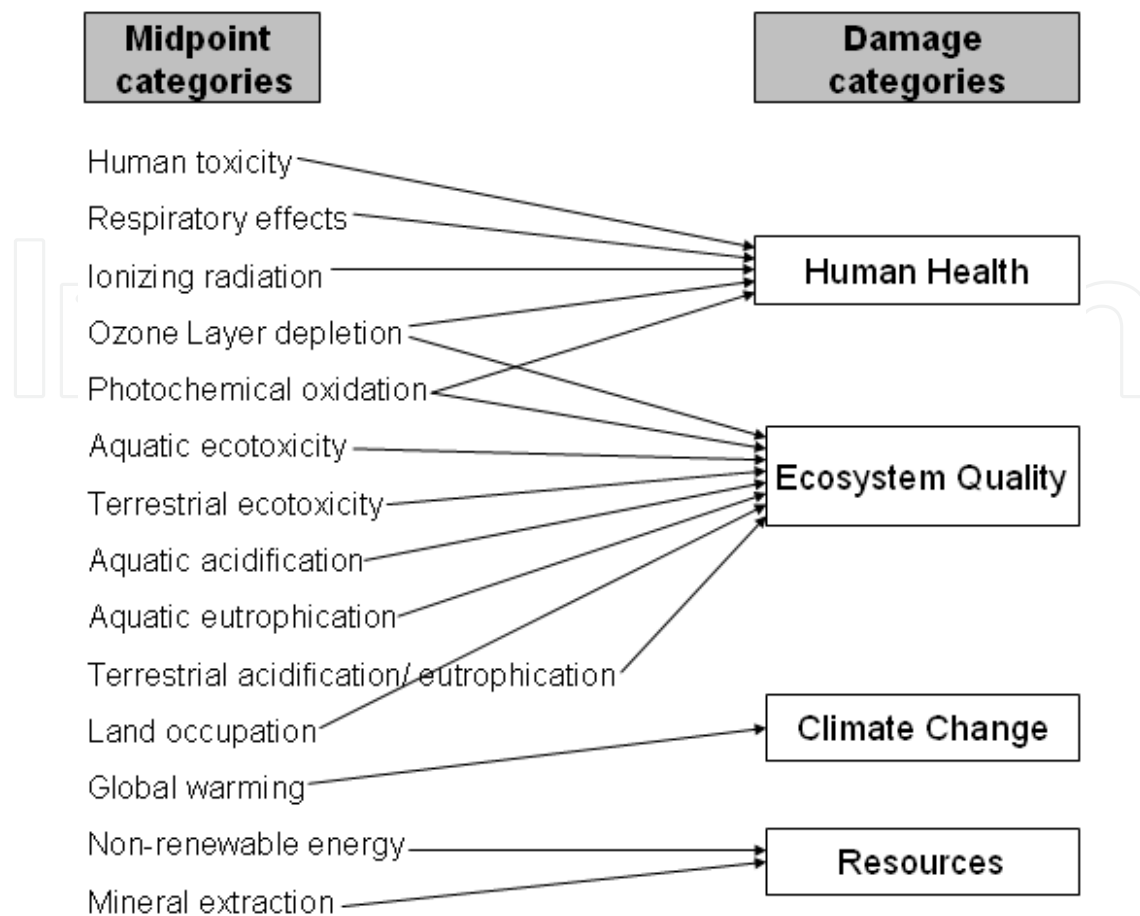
Midpoint categories

Damage categories

Human toxicity

Respiratory effects

Ionizing radiation

Ozone Layer depletion

Photochemical oxidation

Aquatic ecotoxicity

Terrestrial ecotoxicity

Aquatic acidification

Aquatic eutrophication

Terrestrial acidification/ eutrophication

Land occupation

Global warming

Non-renewable energy

Mineral extraction

Human Health

Ecosystem Quality

Climate Change

Resources